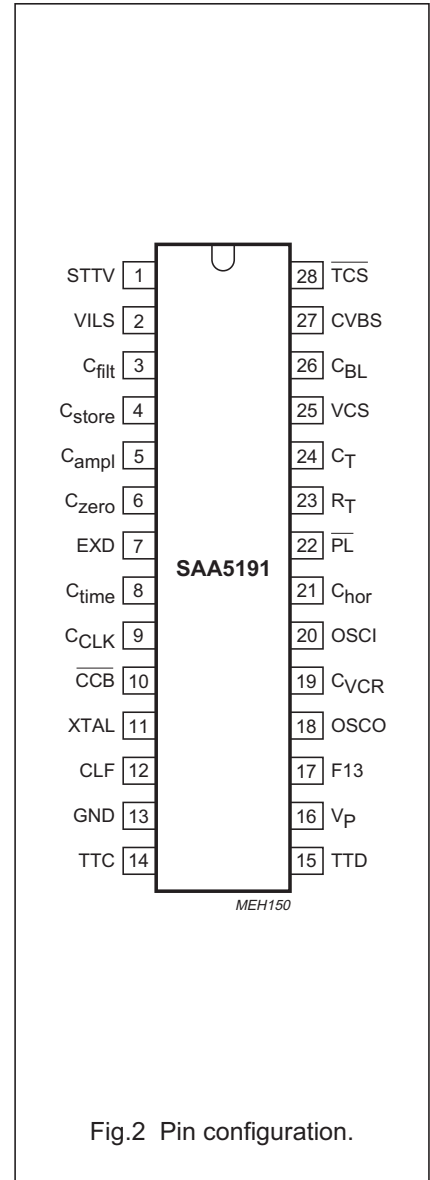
| Pin name | Pin | Pin | Pin name |
|---|---|---|---|
| STTV | 1 | 28 | $\overline{TCS}$ |
| VILS | 2 | 27 | CVBS |
| $C_{filt}$ | 3 | 26 | $C_{BL}$ |
| $C_{store}$ | 4 | 25 | VCS |
| $C_{ampl}$ | 5 | 24 | $C_T$ |
| $C_{zero}$ | 6 | 23 | $R_T$ |
| EXD | 7 | 22 | $\overline{PL}$ |
| $C_{time}$ | 8 | 21 | $C_{hor}$ |
| $C_{CLK}$ | 9 | 20 | OSCI |
| $\overline{CCB}$ | 10 | 19 | $C_{VCR}$ |
| XTAL | 11 | 18 | OSCO |
| CLF | 12 | 17 | F13 |
| GND | 13 | 16 | $V_P$ |
| TTC | 14 | 15 | TTD |

SAA5191

MEH150

Fig.2 Pin configuration.